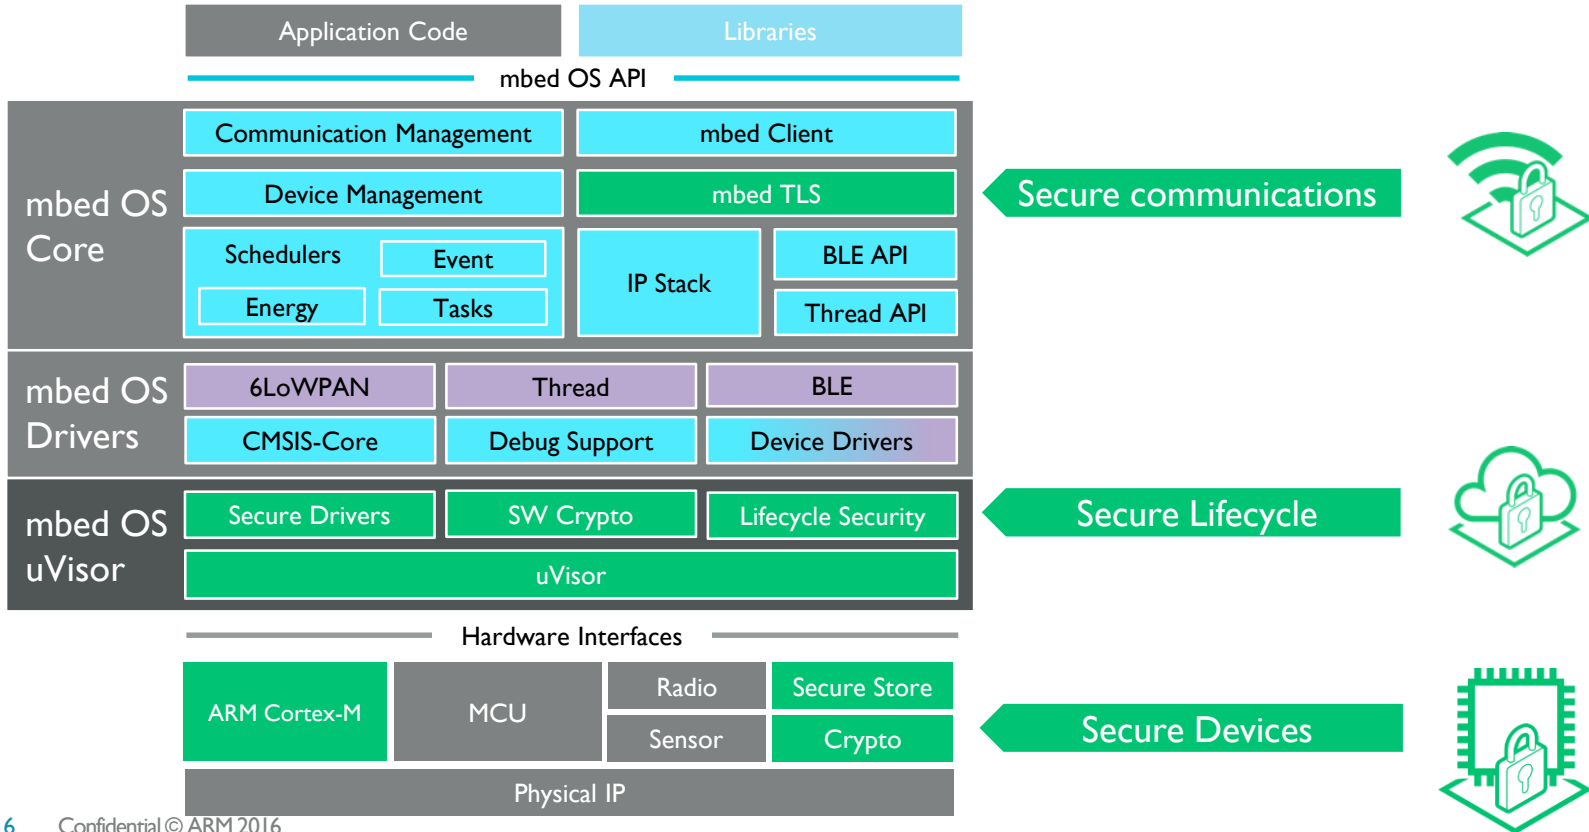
Application Code

Libraries

mbed OS API

mbed OS Core

Communication Management

mbed Client

Device Management

mbed TLS

Schedulers

Event

Energy

Tasks

IP Stack

BLE API

Thread API

Secure communications

mbed OS Drivers

6LoWPAN

Thread

BLE

CMSIS-Core

Debug Support

Device Drivers

mbed OS uVisor

Secure Drivers

SW Crypto

Lifecycle Security

uVisor

Secure Lifecycle

Hardware Interfaces

ARM Cortex-M

MCU

Radio

Secure Store

Sensor

Crypto

Physical IP

Secure Devices

6 Confidential © ARM 2016